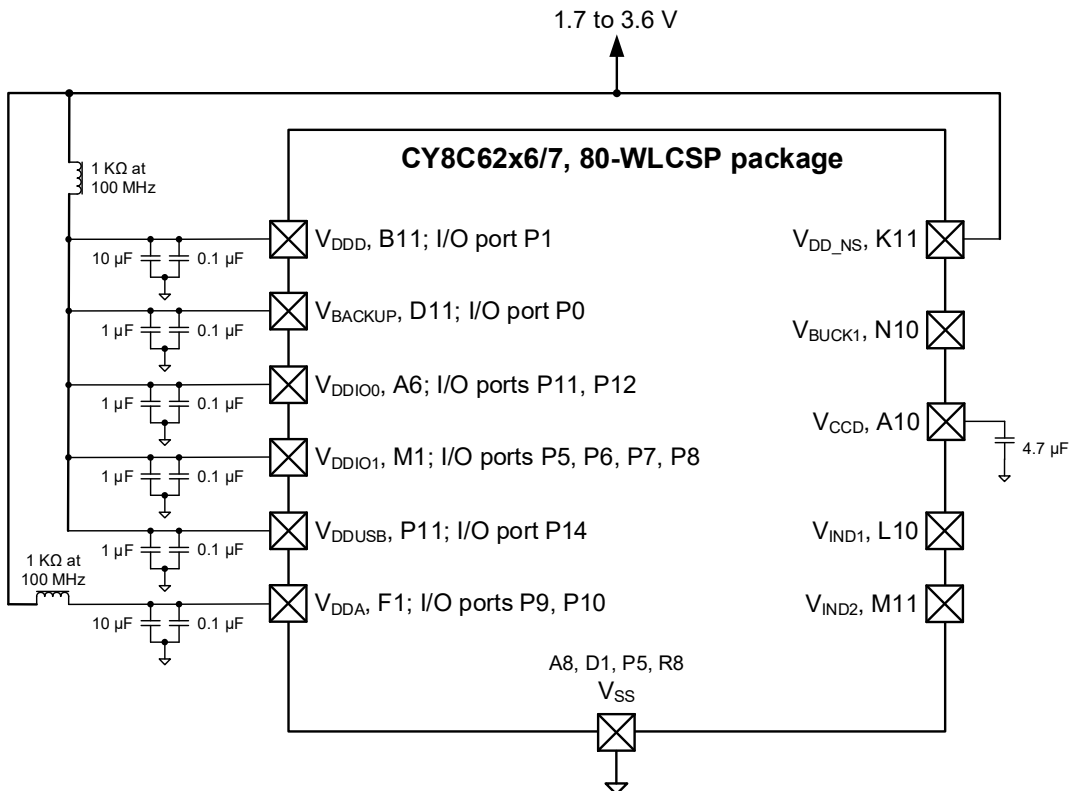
1.7 to 3.6 V

CY8C62x6/7, 80-WLCSP package

1 KΩ at 100 MHz

10 µF 0.1 µF

$V_{DDD}$, B11; I/O port P1

1 µF 0.1 µF

$V_{BACKUP}$, D11; I/O port P0

1 µF 0.1 µF

$V_{DDIO0}$, A6; I/O ports P11, P12

1 µF 0.1 µF

$V_{DDIO1}$, M1; I/O ports P5, P6, P7, P8

1 µF 0.1 µF

$V_{DDUSB}$, P11; I/O port P14

1 KΩ at 100 MHz

10 µF 0.1 µF

$V_{DDA}$, F1; I/O ports P9, P10

$V_{DD\_NS}$, K11

$V_{BUCK1}$, N10

$V_{CCD}$, A10

4.7 µF

$V_{IND1}$, L10

$V_{IND2}$, M11

A8, D1, P5, R8

$V_{SS}$